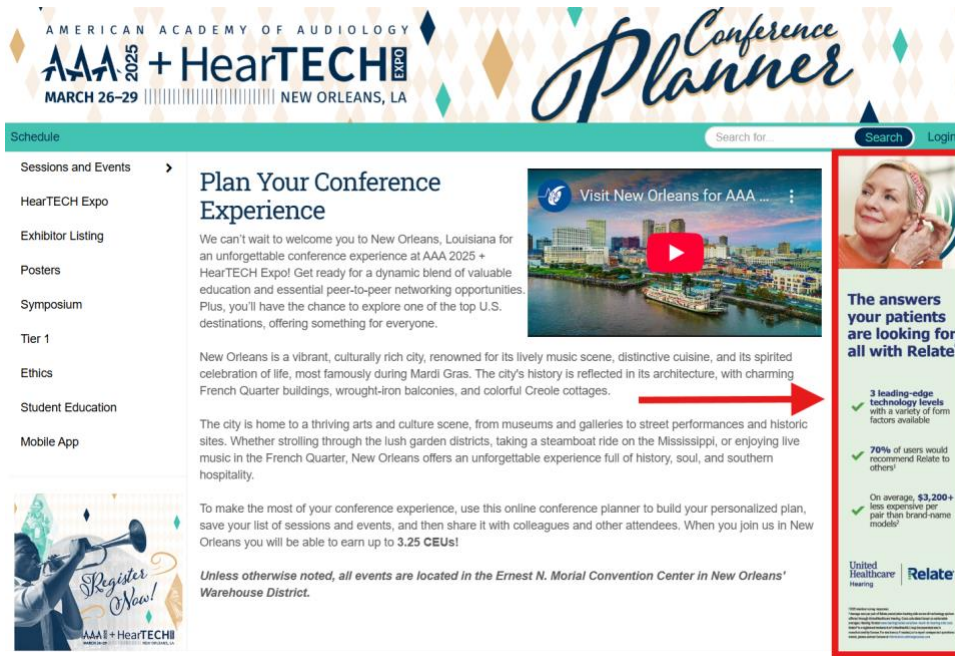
AMERICAN ACADEMY OF AUDIOLOGY

AAA 2025 + HearTECH EXPO

MARCH 26–29 NEW ORLEANS, LA

Conference Planner

Schedule

Search for...

Search

Login

Sessions and Events

HearTECH Expo

Exhibitor Listing

Posters

Symposium

Tier 1

Ethics

Student Education

Mobile App

Register Now!

AAA + HearTECH

MARCH 26–29 NEW ORLEANS

Plan Your Conference Experience

Visit New Orleans for AAA ...

We can't wait to welcome you to New Orleans, Louisiana for an unforgettable conference experience at AAA 2025 + HearTECH Expo! Get ready for a dynamic blend of valuable education and essential peer-to-peer networking opportunities. Plus, you'll have the chance to explore one of the top U.S. destinations, offering something for everyone.

New Orleans is a vibrant, culturally rich city, renowned for its lively music scene, distinctive cuisine, and its spirited celebration of life, most famously during Mardi Gras. The city's history is reflected in its architecture, with charming French Quarter buildings, wrought-iron balconies, and colorful Creole cottages.

The city is home to a thriving arts and culture scene, from museums and galleries to street performances and historic sites. Whether strolling through the lush garden districts, taking a steamboat ride on the Mississippi, or enjoying live music in the French Quarter, New Orleans offers an unforgettable experience full of history, soul, and southern hospitality.

To make the most of your conference experience, use this online conference planner to build your personalized plan, save your list of sessions and events, and then share it with colleagues and other attendees. When you join us in New Orleans you will be able to earn up to 3.25 CEUs!

Unless otherwise noted, all events are located in the Ernest N. Morial Convention Center in New Orleans' Warehouse District.

The answers your patients are looking for all with Relate

3 leading-edge technology levels with a variety of form factors available

70% of users would recommend Relate to others

On average, $3,200+ less expensive per pair than brand-name models

United Healthcare Hearing | Relate

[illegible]